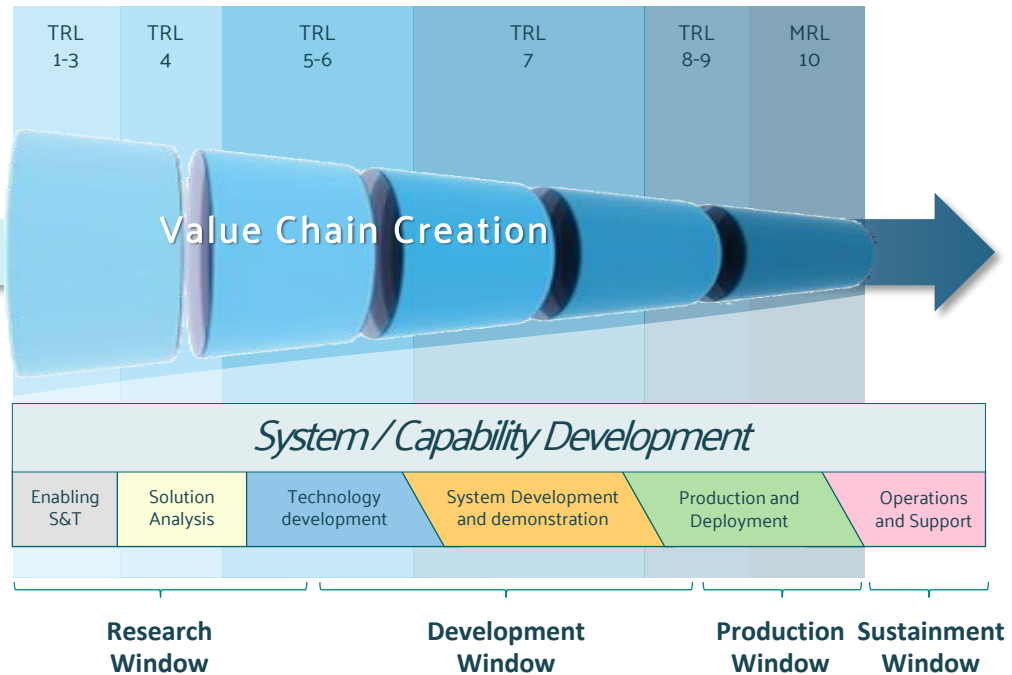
TRL 1-3

TRL 4

TRL 5-6

TRL 7

TRL 8-9

MRL 10

Value Chain Creation

System / Capability Development

| Enabling S&T | Solution Analysis | Technology development | System Development and demonstration | Production and Deployment | Operations and Support |
|---|---|---|---|---|---|

Research Window

Development Window

Production Window

Sustainment Window